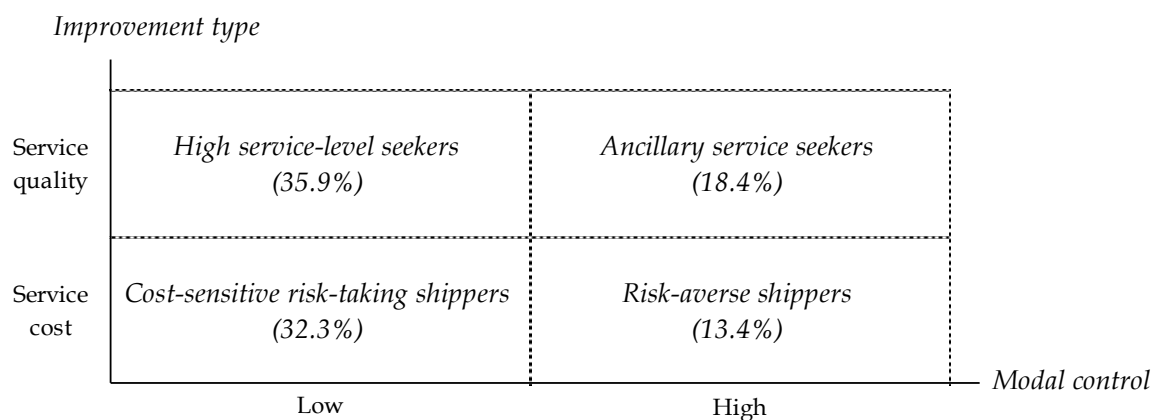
Improvement type

Service quality

High service-level seekers (35.9%)

Ancillary service seekers (18.4%)

Service cost

Cost-sensitive risk-taking shippers (32.3%)

Risk-averse shippers (13.4%)

Modal control

Low

High